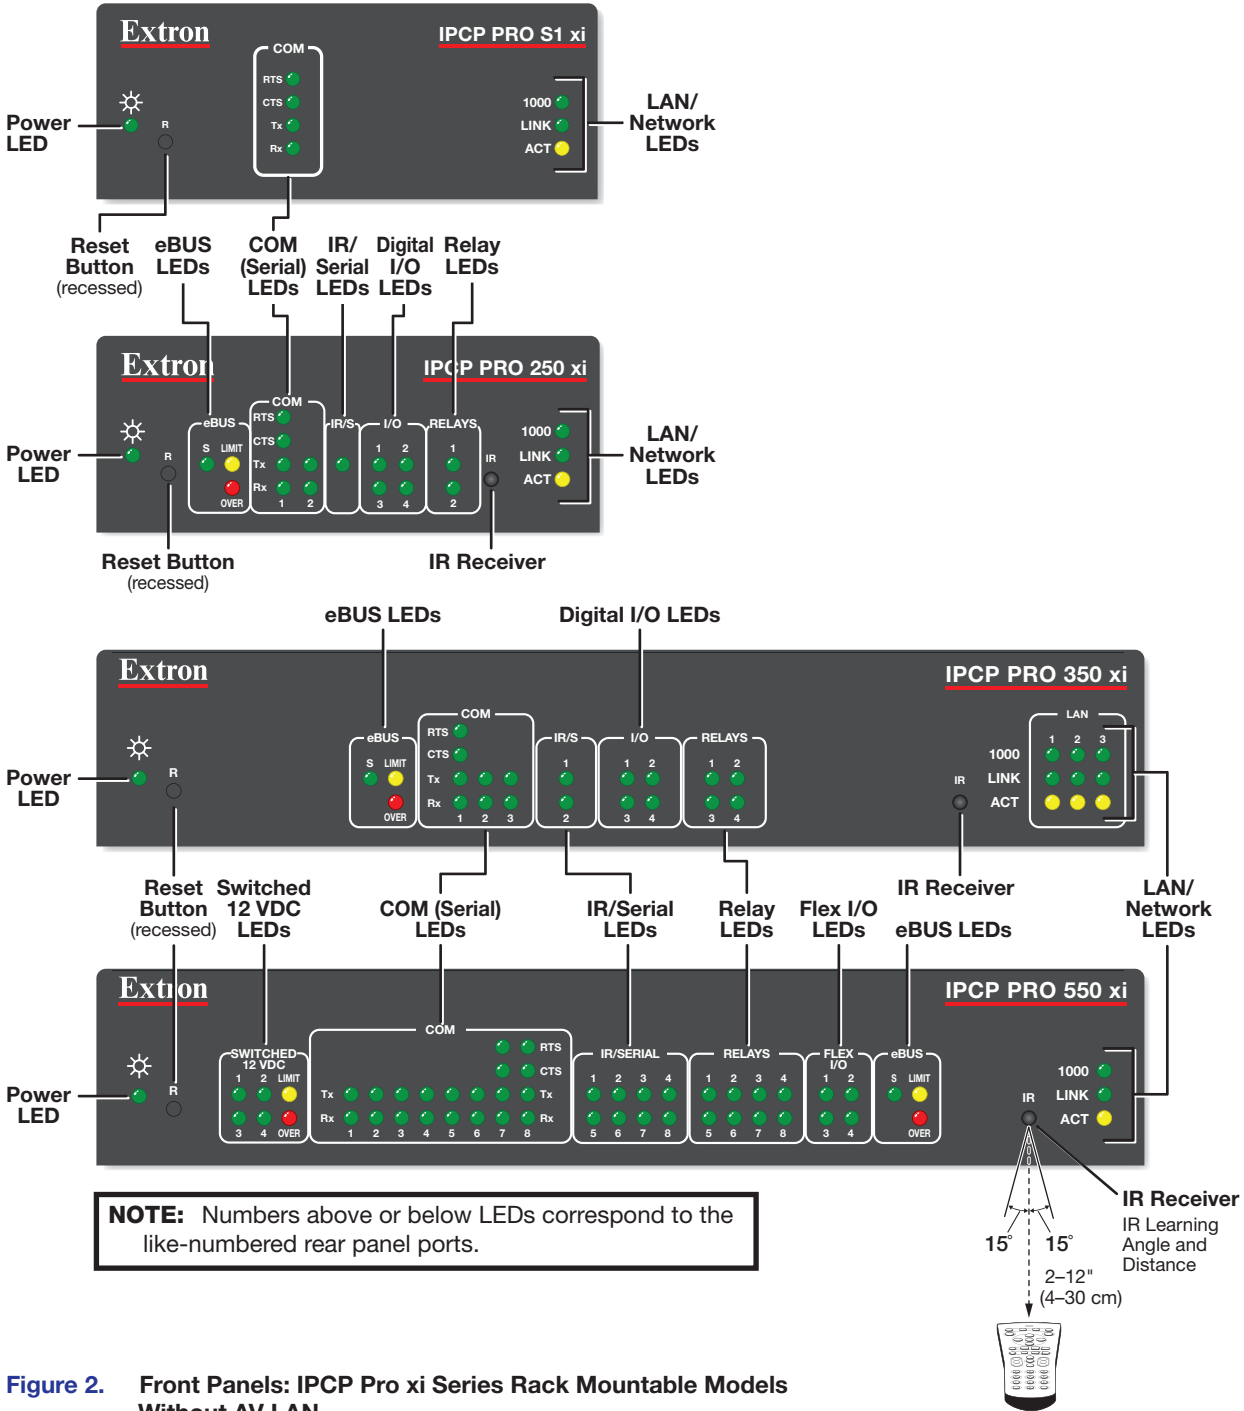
Extron

IPCP PRO S1 xi

COM
RTS
CTS
Tx
Rx

Power LED

R

1000
LINK
ACT

LAN/ Network LEDs

Reset Button (recessed)

eBUS LEDs

COM (Serial) LEDs

IR/ Serial LEDs

Digital I/O LEDs

Relay LEDs

Extron

IPCP PRO 250 xi

COM
RTS
CTS
Tx
Rx
1 2

eBUS
S LIMIT
OVER

IR/S

I/O
1 2
3 4

RELAYS
1
2

IR

Power LED

R

1000
LINK
ACT

LAN/ Network LEDs

Reset Button (recessed)

IR Receiver

eBUS LEDs

Digital I/O LEDs

Extron

IPCP PRO 350 xi

eBUS
S LIMIT
OVER

COM
RTS
CTS
Tx
Rx
1 2 3

IR/S
1
2

I/O
1 2
3 4

RELAYS
1 2
3 4

IR

LAN
1 2 3
1000
LINK
ACT

Power LED

R

Reset Button (recessed)

Switched 12 VDC LEDs

COM (Serial) LEDs

IR/Serial LEDs

Relay LEDs

Flex I/O LEDs

IR Receiver

eBUS LEDs

LAN/ Network LEDs

Extron

IPCP PRO 550 xi

SWITCHED 12 VDC
1 2 LIMIT
3 4 OVER

COM
RTS
CTS
Tx
Rx
Tx
Rx
1 2 3 4 5 6 7 8

IR/SERIAL
1 2 3 4
5 6 7 8

RELAYS
1 2 3 4
5 6 7 8

FLEX I/O
1 2
3 4

eBUS
S LIMIT
OVER

IR

1000
LINK
ACT

Power LED

R

NOTE: Numbers above or below LEDs correspond to the like-numbered rear panel ports.

IR Receiver
IR Learning Angle and Distance

15˚ 15˚

2–12" (4–30 cm)

Figure 2. Front Panels: IPCP Pro xi Series Rack Mountable Models Without AV LAN